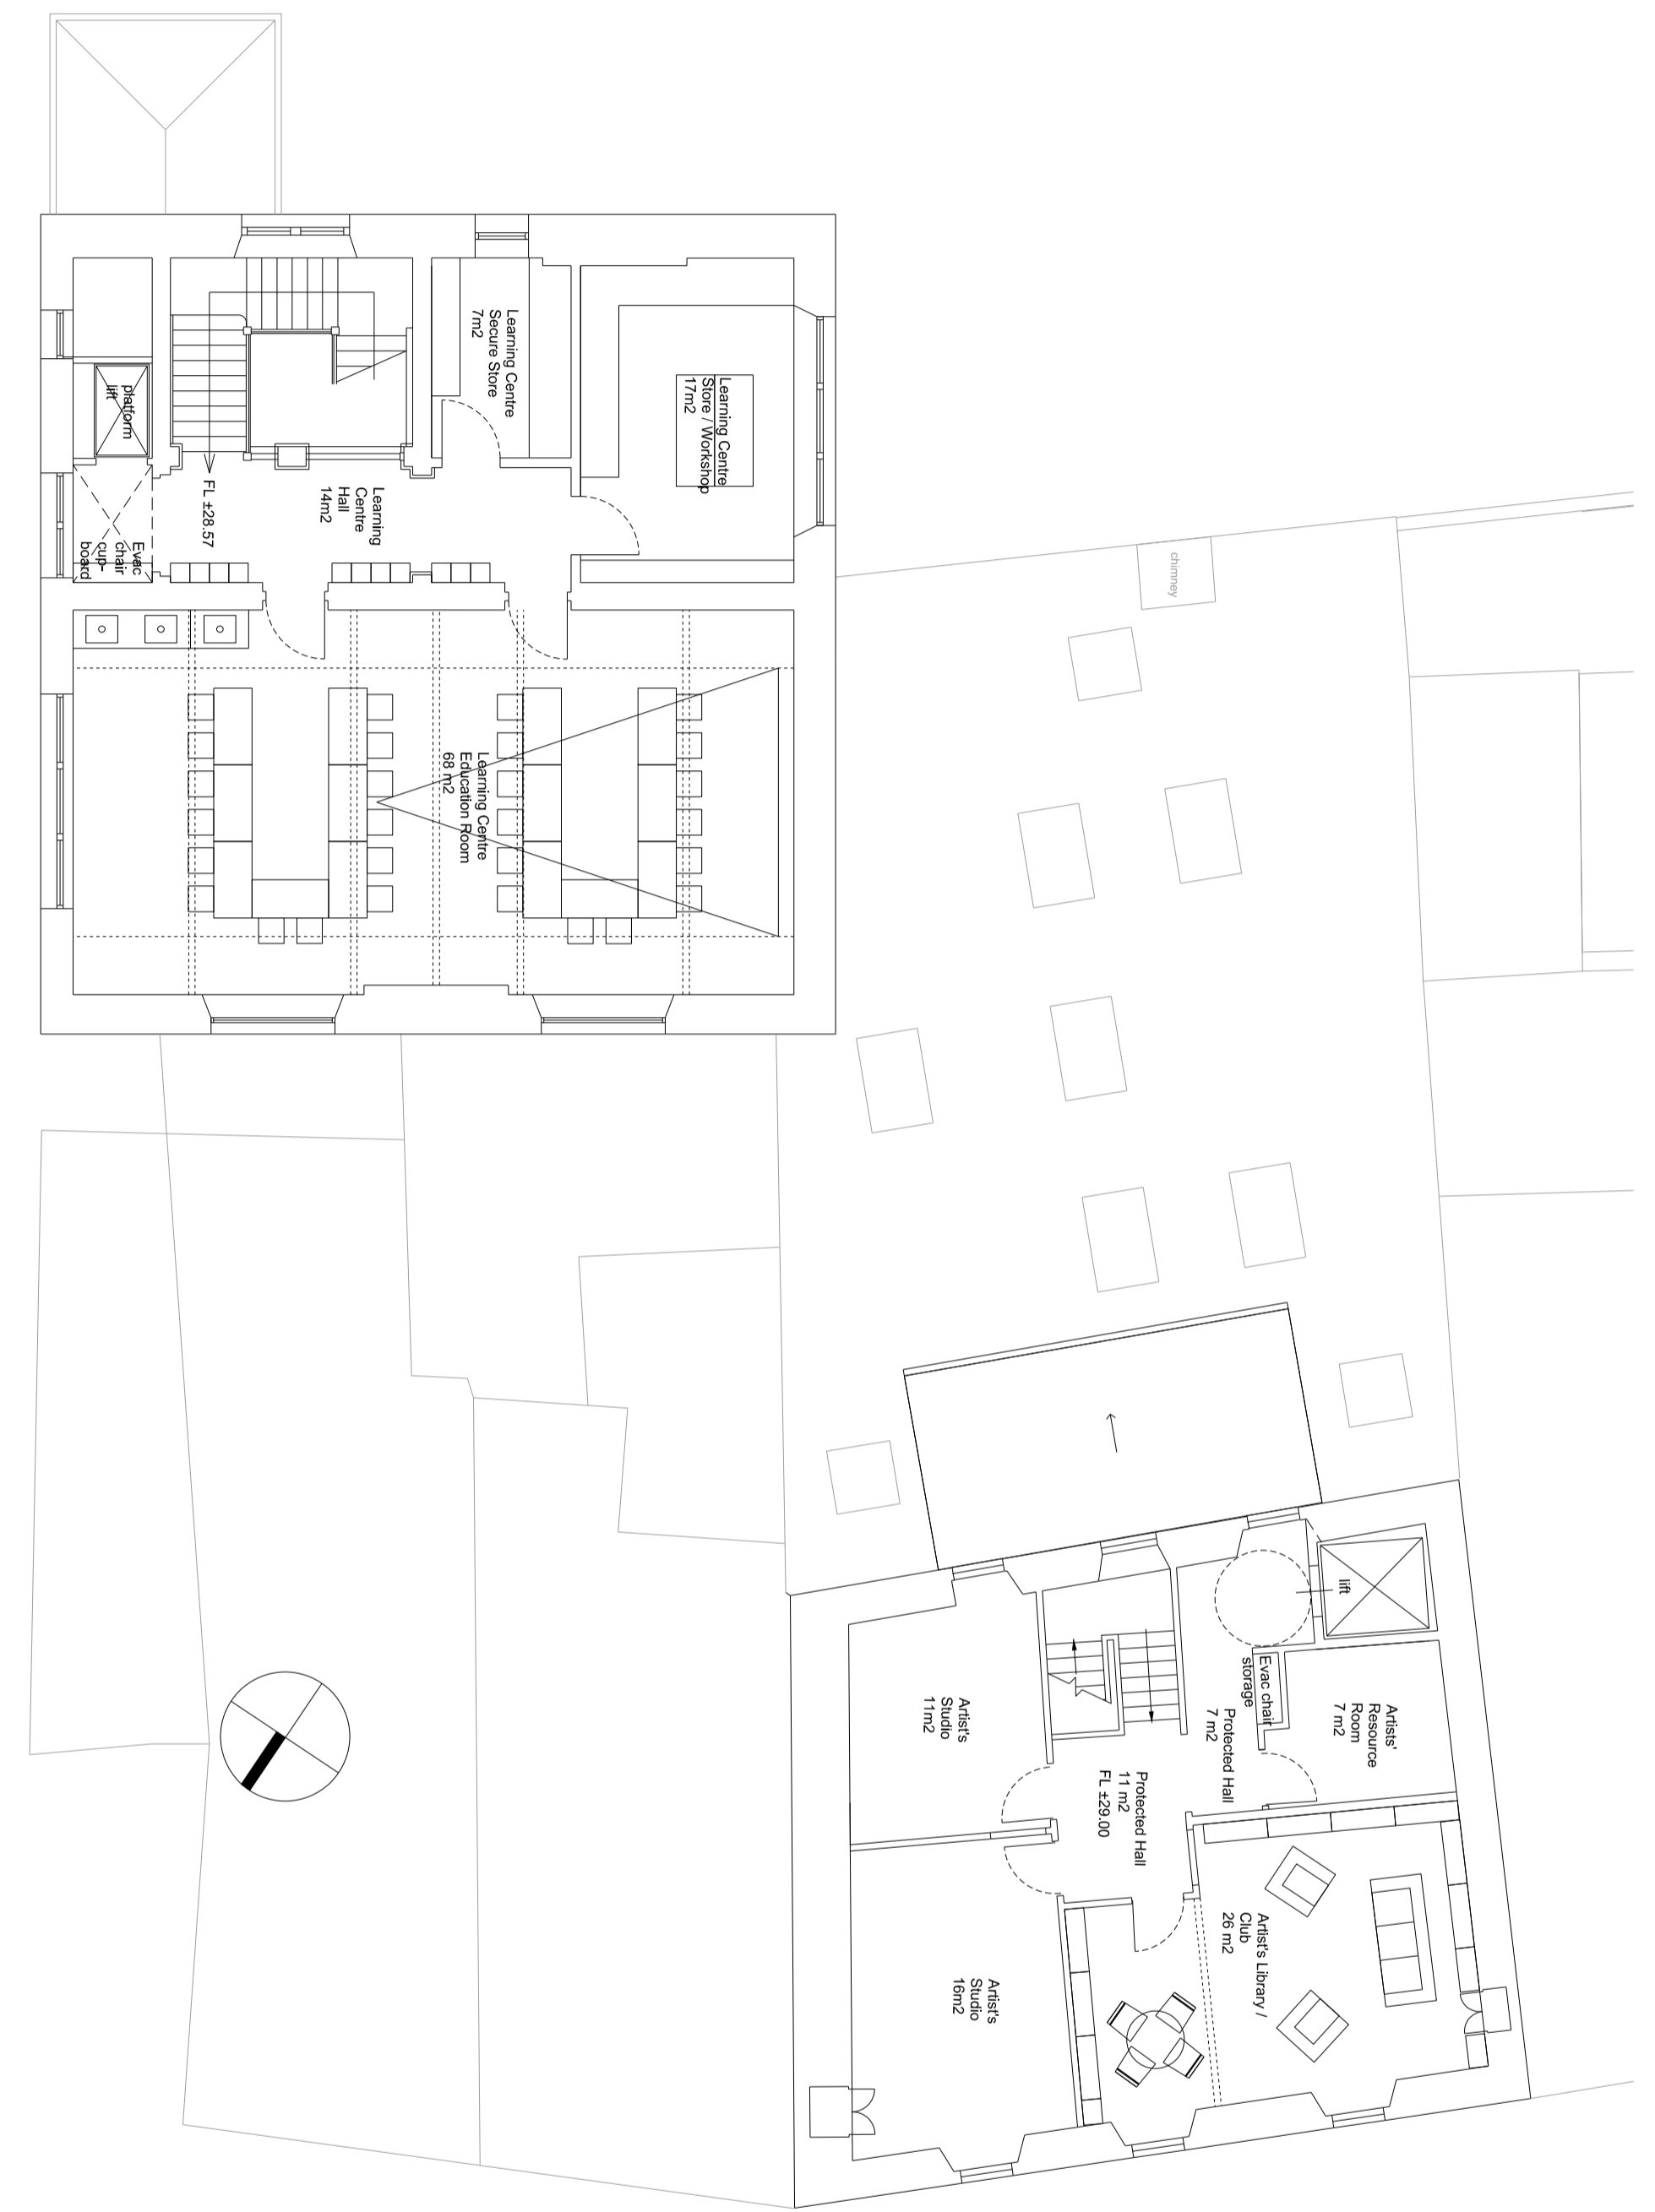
Learning Centre Secure Store 7m2

Learning Centre Store / Workshop 17m2

platform lift

Learning Centre Hall 14m2

FL ±28.57

Evac chair cup-board

Learning Centre Education Room 68 m2

chimney

lift

Evac chair storage

Artist's Studio 11m2

Protected Hall 7 m2

Artists' Resource Room 7 m2

Protected Hall 11 m2 FL ±29.00

Artist's Library / Club 26 m2

Artist's Studio 16m2